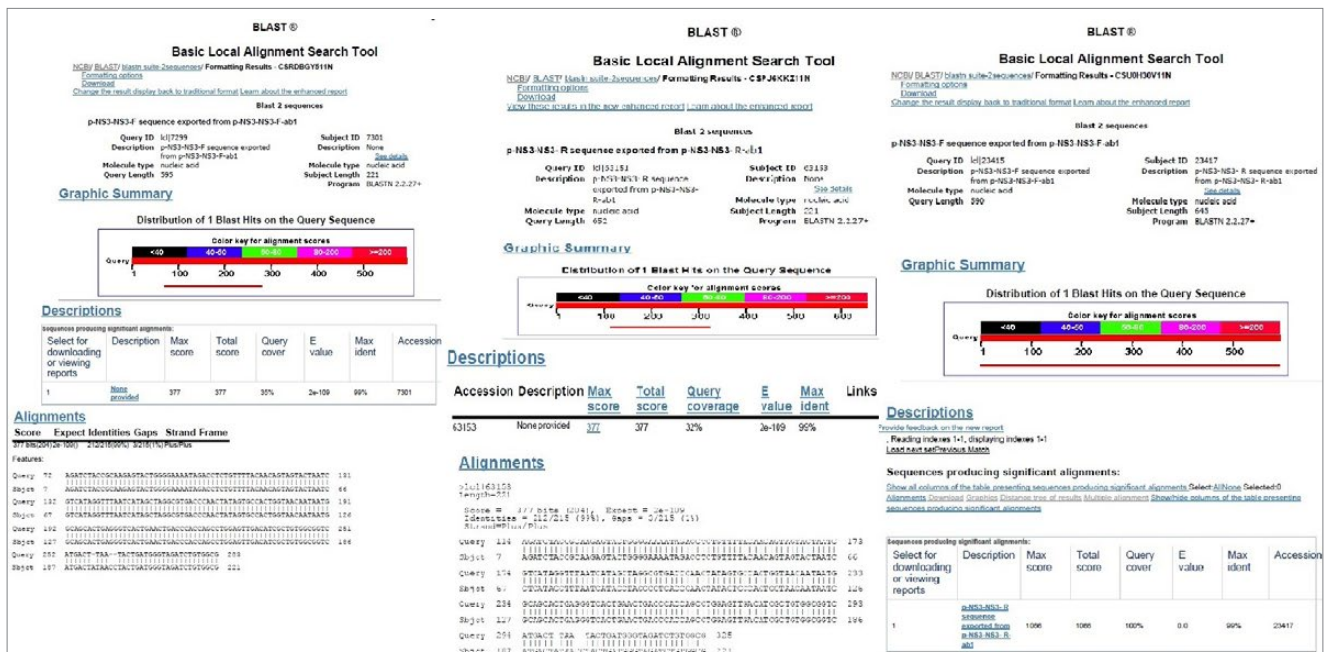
BLAST ®

Basic Local Alignment Search Tool

NCBI/ BLAST/ blastn suite-2sequences/ Formatting Results - CSRDBGY511N
Formatting options
Download
Change the result display back to traditional format Learn about the enhanced report

Blast 2 sequences

p-NS3-NS3-F sequence exported from p-NS3-NS3-F-ab1

Query ID lcl|7299
Description p-NS3-NS3-F sequence exported from p-NS3-NS3-F-ab1
Molecule type nucleic acid
Query Length 395
Subject ID 7301
Description None
See details
Molecule type nucleic acid
Subject Length 221
Program BLASTN 2.2.27+

Graphic Summary

Distribution of 1 Blast Hits on the Query Sequence

Color key for alignment scores
<40 40-50 50-80 80-200 >=200
Query
1 100 200 300 400 500

Descriptions

Sequences producing significant alignments:

| Select for downloading or viewing reports | Description | Max score | Total score | Query cover | E value | Max ident | Accession |
|---|---|---|---|---|---|---|---|
| 1 | None provided | 377 | 377 | 35% | 2e-109 | 99% | 7301 |

Alignments

Score Expect Identities Gaps Strand Frame
377 bits(204) 2e-109() 212/215(99%) 3/215(1%) Plus/Plus

Features:

Query 72 AGATCTACCGCAAGAGTACTGGGGAAAATAGACCTCTGTTTTACAACAGTAGTACTAATC 131
Sbjct 7 AGATCTACCGCAAGAGTACTGGGGAAAATAGACCTCTGTTTTACAACAGTAGTACTAATC 66
Query 132 GTCATAGGTTTAATCATAGCTAGGCGTGACCAACTATAGTGCACTAGTAACATAATG 191
Sbjct 67 GTCATAGGTTTAATCATAGCTAGGCGTGACCAACTATAGTGCACTAGTAACATAATG 126
Query 192 GCAGCACTGAGGGTCACTGAACTGACCCACCAGCCTGGAGTTGACATCGCTGTGGCGGTC 251
Sbjct 127 GCAGCACTGAGGGTCACTGAACTGACCCACCAGCCTGGAGTTGACATCGCTGTGGCGGTC 186
Query 252 ATGACT-TAA--TACTGATGGGTAGATCTGTGGCG 283
Sbjct 187 ATGACTATAACTACTGATGGGTAGATCTGTGGCG 221

BLAST ®

Basic Local Alignment Search Tool

NCBI/ BLAST/ blastn suite-2sequences/ Formatting Results - CSPJ6KKZ11N
Formatting options
Download
View these results in the new enhanced report Learn about the enhanced report

Blast 2 sequences

p-NS3-NS3-R sequence exported from p-NS3-NS3-R-ab1

Query ID lcl|63153
Description p-NS3-NS3-R sequence exported from p-NS3-NS3-R-ab1
Molecule type nucleic acid
Query Length 652
Subject ID 63133
Description None
See details
Molecule type nucleic acid
Subject Length 221
Program BLASTN 2.2.27+

Graphic Summary

Distribution of 1 Blast Hits on the Query Sequence

Color key for alignment scores
<40 40-50 50-80 80-200 >=200
Query
1 100 200 300 400 500 600

Descriptions

| Accession | Description | Max score | Total score | Query coverage | E value | Max ident | Links |
|---|---|---|---|---|---|---|---|
| 63153 | None provided | 377 | 377 | 32% | 2e-109 | 99% | |

Alignments

>lcl|63133
Length=221

Score = 377 bits (204), Expect = 2e-109
Identities = 212/215 (99%), Gaps = 3/215 (1%)
Strand=Plus/Plus

Query 114 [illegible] 173
Sbjct 7 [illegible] 66
Query 174 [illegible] 233
Sbjct 67 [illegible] 126
Query 234 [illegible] 293
Sbjct 127 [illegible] 186
Query 294 ATGACT TAA TACTGATGGGTAGATCTGTGGCG 325
Sbjct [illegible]

BLAST ®

Basic Local Alignment Search Tool

NCBI/ BLAST/ blastn suite-2sequences/ Formatting Results - CSU0H30V11N
Formatting options
Download
Change the result display back to traditional format Learn about the enhanced report

Blast 2 sequences

p-NS3-NS3-F sequence exported from p-NS3-NS3-F-ab1

Query ID lcl|23415
Description p-NS3-NS3-F sequence exported from p-NS3-NS3-F-ab1
Molecule type nucleic acid
Query Length 590
Subject ID 23417
Description p-NS3-NS3- R sequence exported from p-NS3-NS3- R-ab1
See details
Molecule type nucleic acid
Subject Length 645
Program BLASTN 2.2.27+

Graphic Summary

Distribution of 1 Blast Hits on the Query Sequence

Color key for alignment scores
<40 40-50 50-80 80-200 >=200
Query
1 100 200 300 400 500

Descriptions

Provide feedback on the new report
, Reading indexes 1-1, displaying indexes 1-1
Load next setPrevious Match

Sequences producing significant alignments:

Show all columns of the table presenting sequences producing significant alignments Select:AllNone Selected:0
Alignments Download Graphics Distance tree of results Multiple alignment Show/hide columns of the table presenting sequences producing significant alignments

Sequences producing significant alignments:

| Select for downloading or viewing reports | Description | Max score | Total score | Query cover | E value | Max ident | Accession |
|---|---|---|---|---|---|---|---|
| 1 | p-NS3-NS3- R sequence exported from p-NS3-NS3- R-ab1 | 1086 | 1086 | 100% | 0.0 | 99% | 23417 |